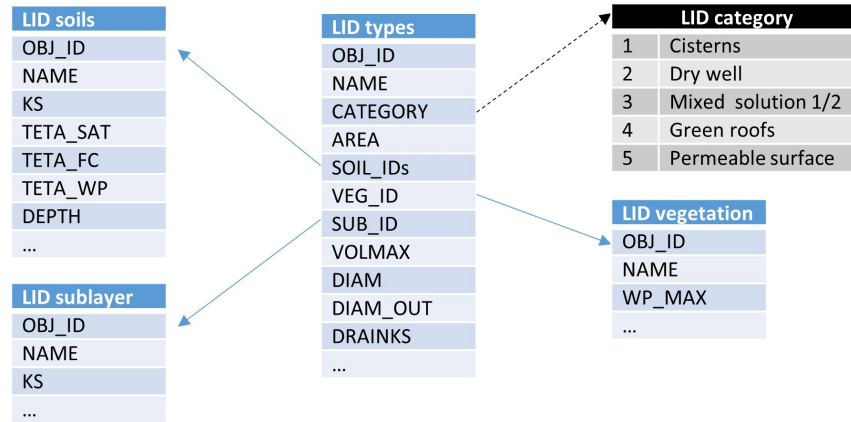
LID soils
OBJ_ID
NAME
KS
TETA_SAT
TETA_FC
TETA_WP
DEPTH
...

LID types
OBJ_ID
NAME
CATEGORY
AREA
SOIL_IDs
VEG_ID
SUB_ID
VOLMAX
DIAM
DIAM_OUT
DRAINKS
...

LID category

| 1 | Cisterns |
|---|---|
| 2 | Dry well |
| 3 | Mixed solution 1/2 |
| 4 | Green roofs |
| 5 | Permeable surface |

LID vegetation
OBJ_ID
NAME
WP_MAX
...

LID sublayer
OBJ_ID
NAME
KS
...